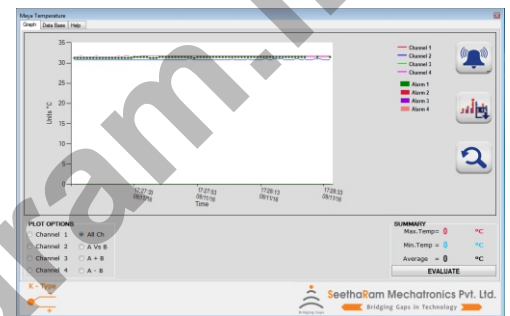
Maya Temperature
Graph Data Base Help

35
30
25
20
15
10
5
0

Unit °C

17:27:33 09/11/16
17:27:53 09/11/16
17:28:13 09/11/16
17:28:33 09/11/16
Time

Channel 1
Channel 2
Channel 3
Channel 4
Alarm 1
Alarm 2
Alarm 3
Alarm 4

PLOT OPTIONS
Channel 1
All Ch
Channel 2
A Vs B
Channel 3
A + B
Channel 4
A - B

SUMMARY
Max.Temp= 0 °C
Min.Temp = 0 °C
Average = 0 °C
EVALUATE

K - Type

SeethaRam Mechatronics Pvt. Ltd.
Bridging Gaps in Technology